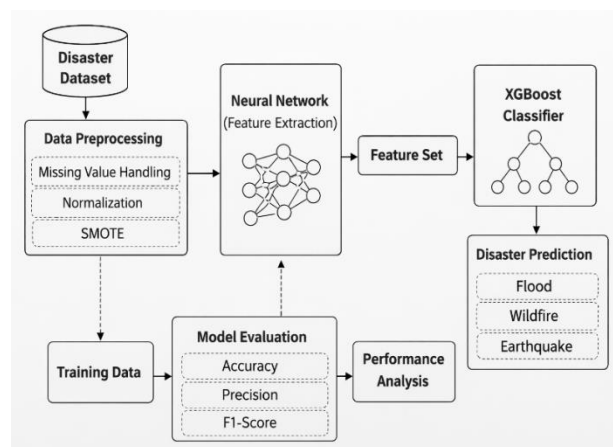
Disaster Dataset

Data Preprocessing

Missing Value Handling

Normalization

SMOTE

Neural Network (Feature Extraction)

Feature Set

XGBoost Classifier

Disaster Prediction

Flood

Wildfire

Earthquake

Training Data

Model Evaluation

Accuracy

Precision

F1-Score

Performance Analysis